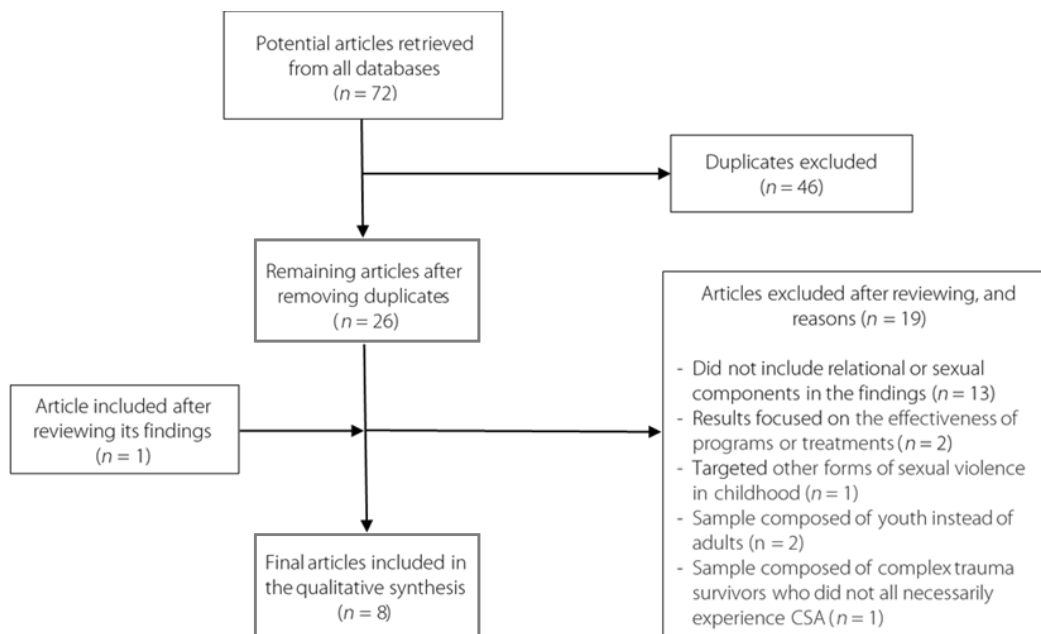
Potential articles retrieved from all databases ($n = 72$)

Duplicates excluded ($n = 46$)

Remaining articles after removing duplicates ($n = 26$)

Articles excluded after reviewing, and reasons ($n = 19$)

- Did not include relational or sexual components in the findings ($n = 13$)
- Results focused on the effectiveness of programs or treatments ($n = 2$)
- Targeted other forms of sexual violence in childhood ($n = 1$)
- Sample composed of youth instead of adults (n = 2)
- Sample composed of complex trauma survivors who did not all necessarily experience CSA ($n = 1$)

Article included after reviewing its findings ($n = 1$)

Final articles included in the qualitative synthesis (n = 8)